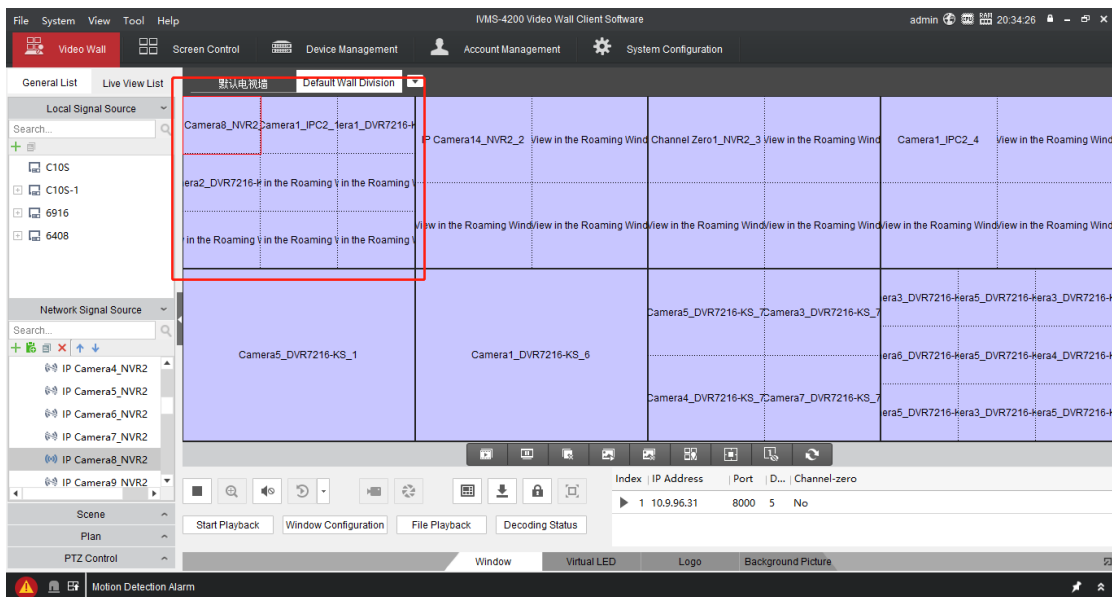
File System View Tool Help

IVMS-4200 Video Wall Client Software

admin 20:34:26

Video Wall Screen Control Device Management Account Management System Configuration

General List Live View List

默认电视墙 Default Wall Division

Local Signal Source

Search...

C10S
C10S-1
6916
6408

Network Signal Source

Search...

IP Camera4_NVR2
IP Camera5_NVR2
IP Camera6_NVR2
IP Camera7_NVR2
IP Camera8_NVR2
IP Camera9_NVR2

Scene
Plan
PTZ Control

Camera8_NVR2 Camera1_IPC2_1 era1_DVR7216-K
era2_DVR7216-K in the Roaming W in the Roaming W
in the Roaming W in the Roaming W in the Roaming W

IP Camera14_NVR2_2 View in the Roaming Wind Channel Zero1_NVR2_3 View in the Roaming Wind Camera1_IPC2_4 View in the Roaming Wind
View in the Roaming Wind View in the Roaming Wind View in the Roaming Wind View in the Roaming Wind View in the Roaming Wind View in the Roaming Wind

Camera5_DVR7216-KS_1 Camera1_DVR7216-KS_6 Camera5_DVR7216-KS_7 Camera3_DVR7216-KS_7 era3_DVR7216-K era5_DVR7216-K era3_DVR7216-K
Camera4_DVR7216-KS_7 Camera7_DVR7216-KS_7 era6_DVR7216-K era5_DVR7216-K era4_DVR7216-K
era5_DVR7216-K era3_DVR7216-K era5_DVR7216-K

Start Playback Window Configuration File Playback Decoding Status

| Index | IP Address | Port | D... | Channel-zero |
|---|---|---|---|---|
| 1 | 10.9.96.31 | 8000 | 5 | No |

Window Virtual LED Logo Background Picture

Motion Detection Alarm